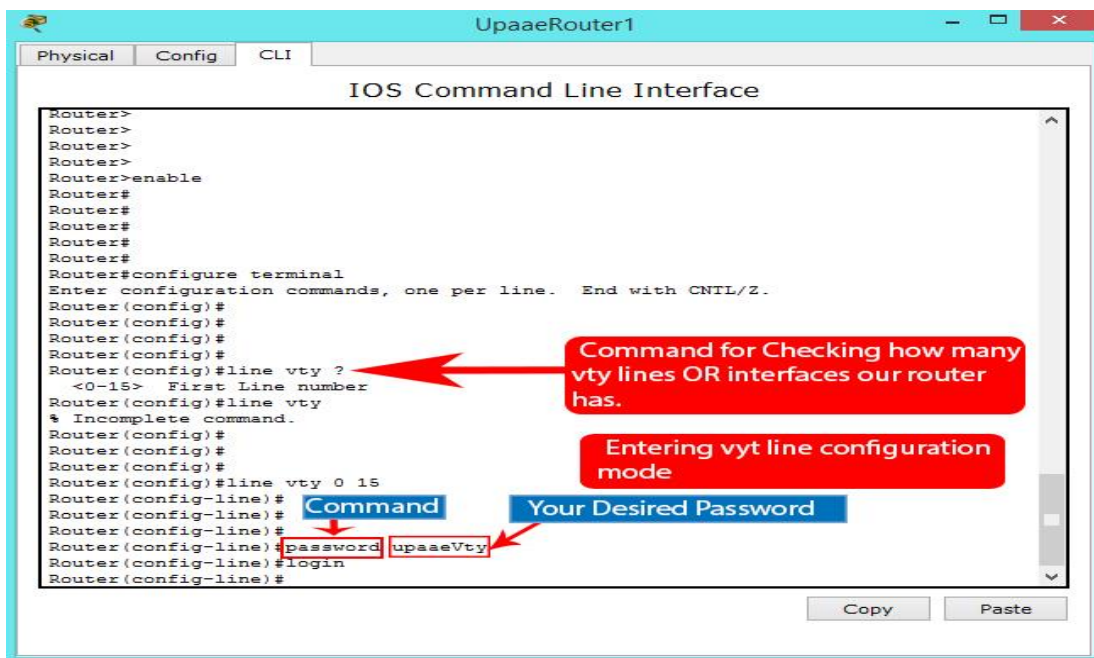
UpaaeRouter1

Physical | Config | CLI

IOS Command Line Interface

Router>
Router>
Router>
Router>
Router>enable
Router#
Router#
Router#
Router#
Router#
Router#configure terminal
Enter configuration commands, one per line. End with CNTL/Z.
Router(config)#
Router(config)#
Router(config)#
Router(config)#
Router(config)#line vty ?
<0-15> First Line number
Router(config)#line vty
% Incomplete command.
Router(config)#
Router(config)#
Router(config)#
Router(config)#line vty 0 15
Router(config-line)#
Router(config-line)#
Router(config-line)#
Router(config-line)#password upaaeVty
Router(config-line)#login
Router(config-line)#

Command for Checking how many vty lines OR interfaces our router has.

Entering vyt line configuration mode

Command

Your Desired Password

Copy

Paste